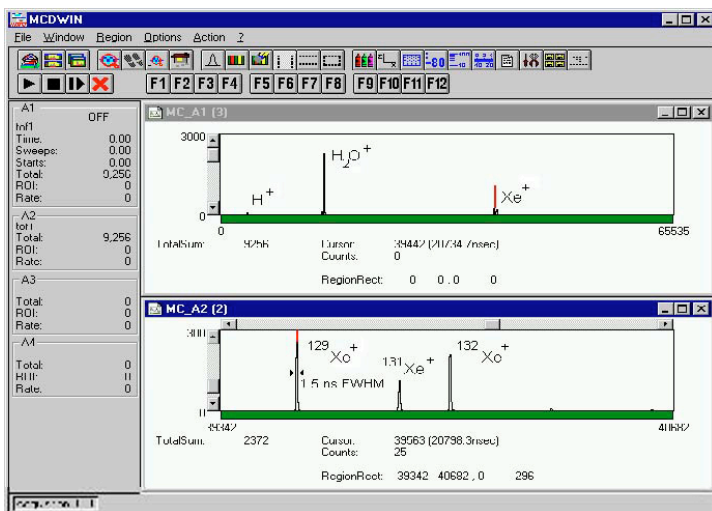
MCDWIN

File Window Region Options Action ?

F1 F2 F3 F4 F5 F6 F7 F8 F9 F10 F11 F12

A1
OFF
tof1
Time: 0.00
Sweeps: 0.00
Starts: 0.00
Total: 9,256
ROI: 0
Rate: 0

A2
tof1
Total: 9,256
ROI: 0
Rate: 0

A3
Total: 0
ROI: 0
Rate: 0

A4
Total: 0
ROI: 0
Rate: 0

MC_A1 (3)

3000
0
$H^+$
$H_2O^+$
$Xe^+$
0
65535
TotalSum: 9256
Cursor: 39442 (20734.7nsec)
Counts: 0
RegionRect: 0 0 , 0 0

MC_A2 (2)

300
0
$^{129}Xe^+$
$^{131}Xe^+$
$^{132}Xe^+$
1.5 ns FWHM
39342
40682
TotalSum: 2372
Cursor: 39563 (20798.3nsec)
Counts: 25
RegionRect: 39342 40682 , 0 296

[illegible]